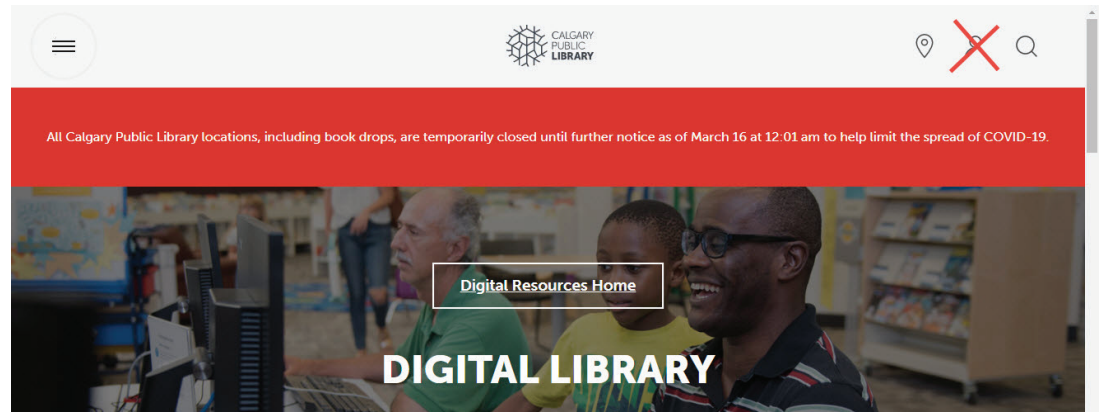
CALGARY PUBLIC LIBRARY

All Calgary Public Library locations, including book drops, are temporarily closed until further notice as of March 16 at 12:01 am to help limit the spread of COVID-19.

Digital Resources Home

DIGITAL LIBRARY